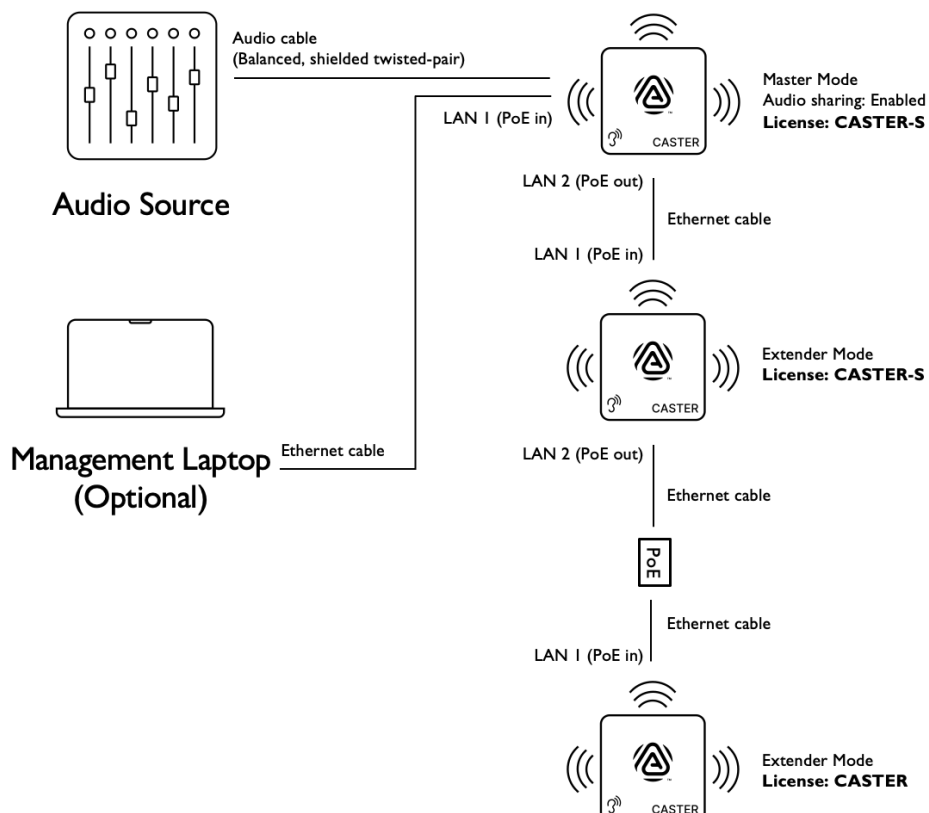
Audio cable
(Balanced, shielded twisted-pair)

Audio Source

LAN 1 (PoE in)

CASTER

Master Mode
Audio sharing: Enabled
**License: CASTER-S**

LAN 2 (PoE out)

Ethernet cable

LAN 1 (PoE in)

CASTER

Extender Mode
**License: CASTER-S**

Management Laptop (Optional)

Ethernet cable

LAN 2 (PoE out)

Ethernet cable

PoE

Ethernet cable

LAN 1 (PoE in)

CASTER

Extender Mode
**License: CASTER**